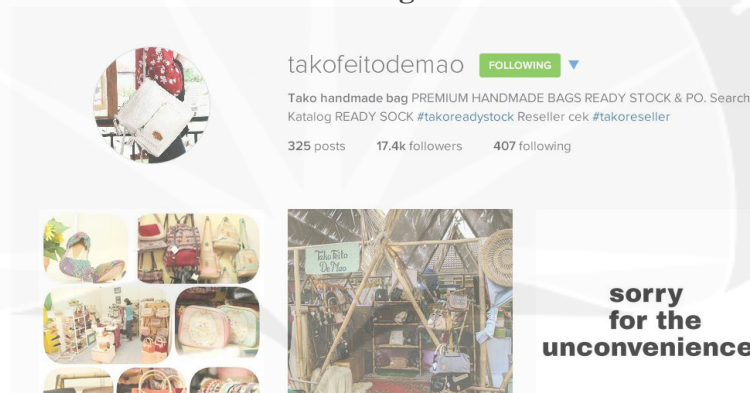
takofeitodemao FOLLOWING

Tako handmade bag PREMIUM HANDMADE BAGS READY STOCK & PO. Search Katalog READY SOCK #takoreadystock Reseller cek #takoreseller

325 posts 17.4k followers 407 following

Tako Feito De Mao

sorry for the unconvenience